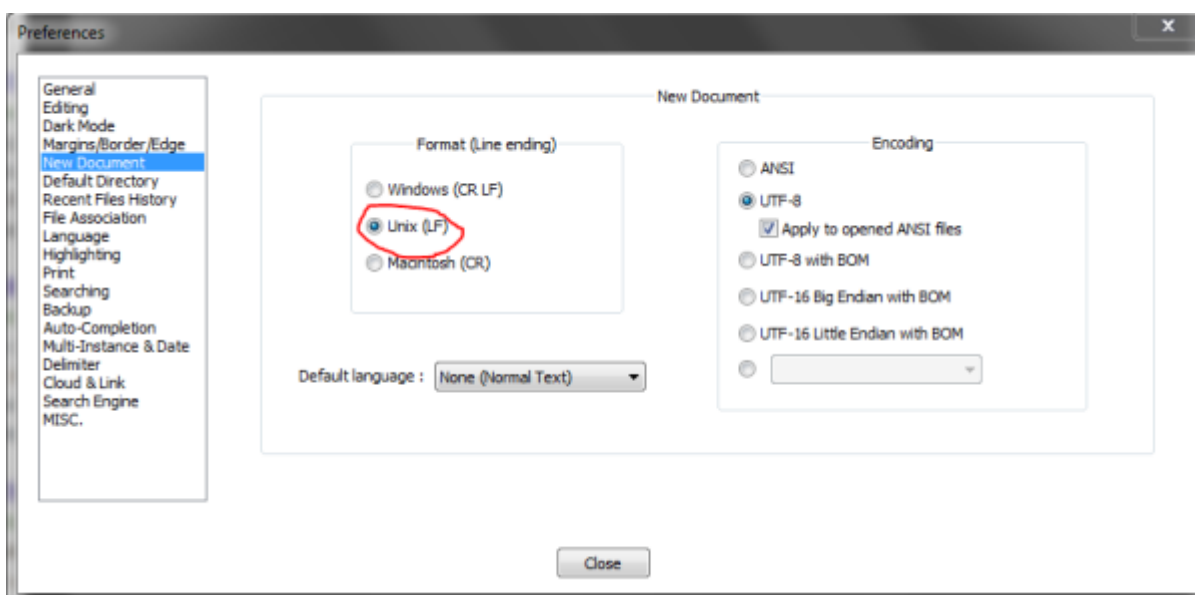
Preferences

General
Editing
Dark Mode
Margins/Border/Edge
New Document
Default Directory
Recent Files History
File Association
Language
Highlighting
Print
Searching
Backup
Auto-Completion
Multi-Instance & Date
Delimiter
Cloud & Link
Search Engine
MISC.

New Document

Format (Line ending)

Windows (CR LF)
Unix (LF)
Macintosh (CR)

Encoding

ANSI
UTF-8
Apply to opened ANSI files
UTF-8 with BOM
UTF-16 Big Endian with BOM
UTF-16 Little Endian with BOM

Default language : None (Normal Text)

Close